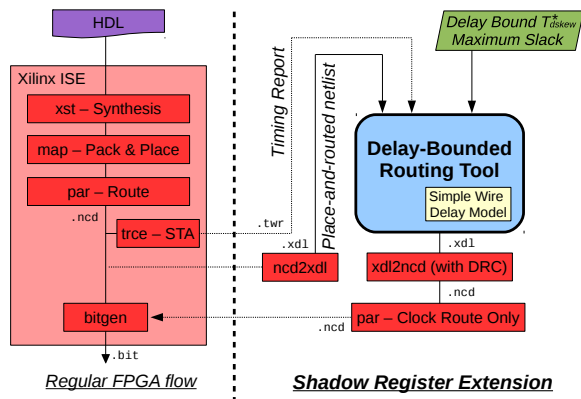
HDL

Xilinx ISE

xst – Synthesis

map – Pack & Place

par – Route

.ncd

trce – STA

bitgen

.bit

Regular FPGA flow

Timing Report

Place-and-routed netlist

.twr

.xdl

ncd2xdl

Delay Bound $T^{*}_{dskew}$ Maximum Slack

Delay-Bounded Routing Tool

Simple Wire Delay Model

.xdl

xdl2ncd (with DRC)

.ncd

.ncd

par – Clock Route Only

Shadow Register Extension